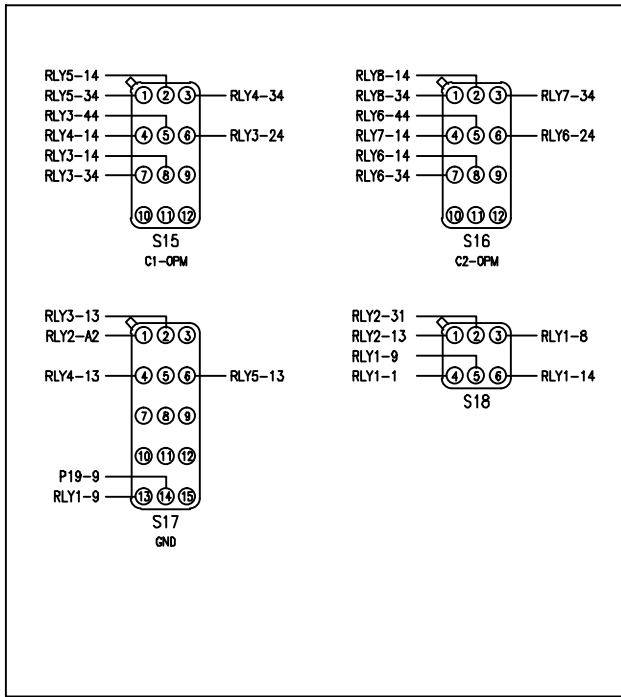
RLY5-14
RLY5-34 ① ② ③ RLY4-34
RLY3-44
RLY4-14 ④ ⑤ ⑥ RLY3-24
RLY3-14
RLY3-34 ⑦ ⑧ ⑨
⑩ ⑪ ⑫
S15
C1-OPM

RLY8-14
RLY8-34 ① ② ③ RLY7-34
RLY6-44
RLY7-14 ④ ⑤ ⑥ RLY6-24
RLY6-14
RLY6-34 ⑦ ⑧ ⑨
⑩ ⑪ ⑫
S16
C2-OPM

RLY3-13
RLY2-A2 ① ② ③
RLY4-13 ④ ⑤ ⑥ RLY5-13
⑦ ⑧ ⑨
⑩ ⑪ ⑫
P19-9
RLY1-9 ⑬ ⑭ ⑮
S17
GND

RLY2-31
RLY2-13 ① ② ③ RLY1-8
RLY1-9
RLY1-1 ④ ⑤ ⑥ RLY1-14
S18